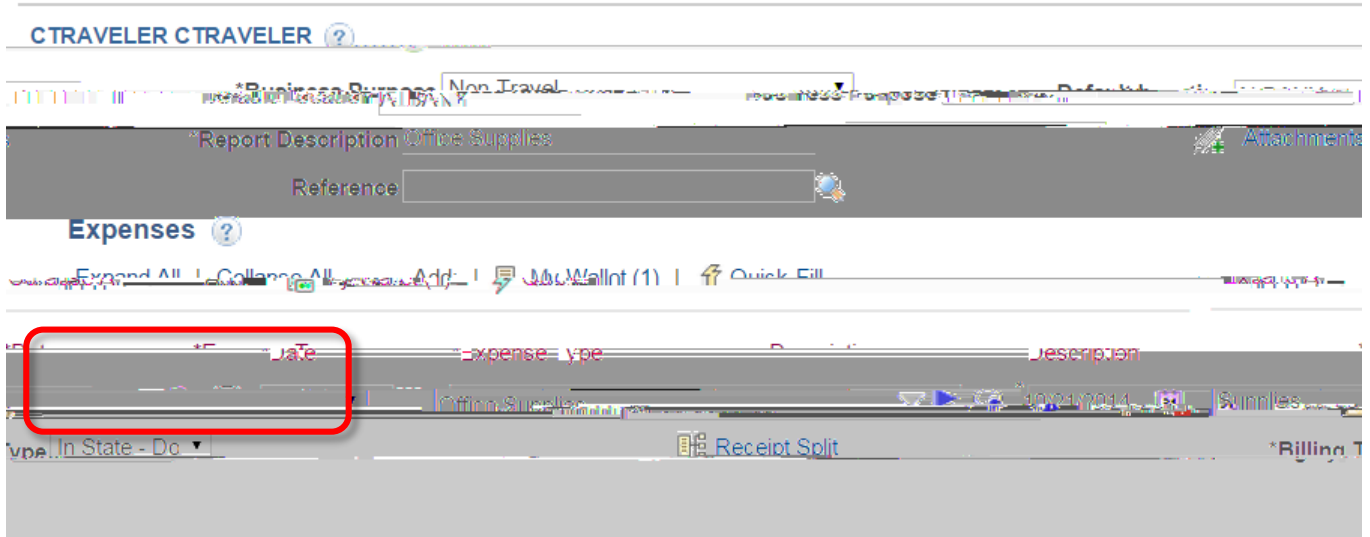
CTRAVELER CTRAVELER

*Business Purpose Non Travel

*Report Description Office Supplies

Attachments

Reference

Expenses

Expand All | Collapse All Add: | My Wallet (1) | Quick Fill

*Expense Date *Expense Type Description

Office Supplies 10/21/2014 Supplies

Type In State - Do

Receipt Split

*Billing T